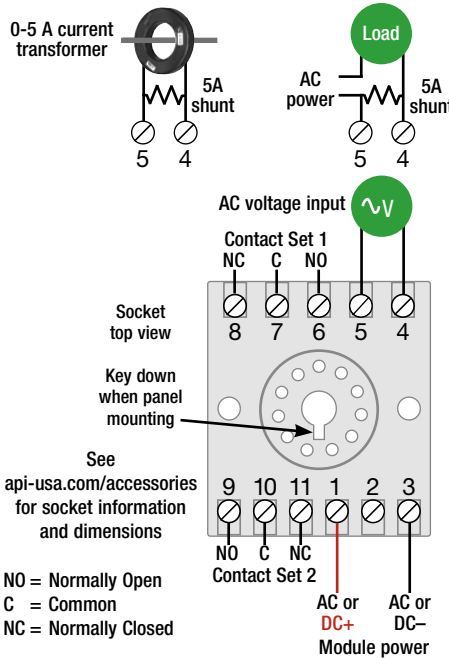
0-5 A current transformer

5A shunt

5 4

Load

AC power

5A shunt

5 4

AC voltage input

Contact Set 1
NC C NO

8 7 6 5 4

Socket top view

Key down when panel mounting

See api-usa.com/accessories for socket information and dimensions

9 10 11 1 2 3

NO C NC
Contact Set 2

AC or DC+

AC or DC–

Module power

NO = Normally Open
C = Common
NC = Normally Closed